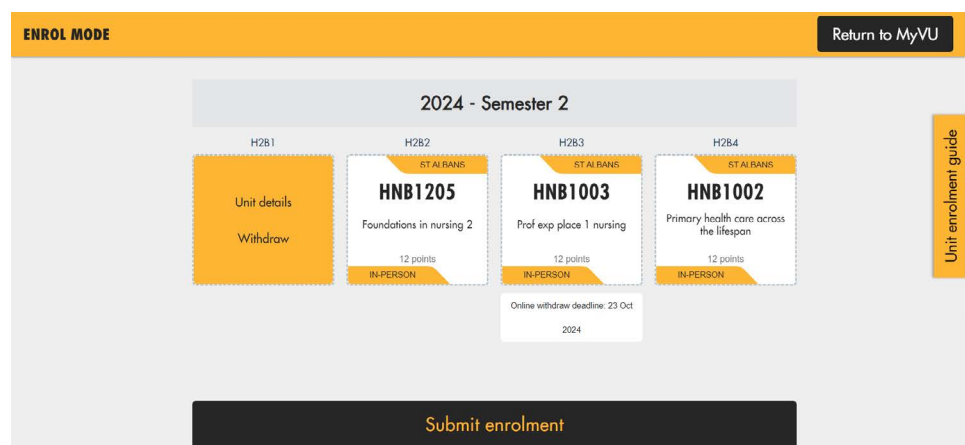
ENROL MODE

Return to MyVU

2024 - Semester 2

H2B1

Unit details

Withdraw

H2B2

ST ALBANS

HNB1205

Foundations in nursing 2

12 points

IN-PERSON

H2B3

ST ALBANS

HNB1003

Prof exp place 1 nursing

12 points

IN-PERSON

Online withdraw deadline: 23 Oct 2024

H2B4

ST ALBANS

HNB1002

Primary health care across the lifespan

12 points

IN-PERSON

Unit enrolment guide

Submit enrolment